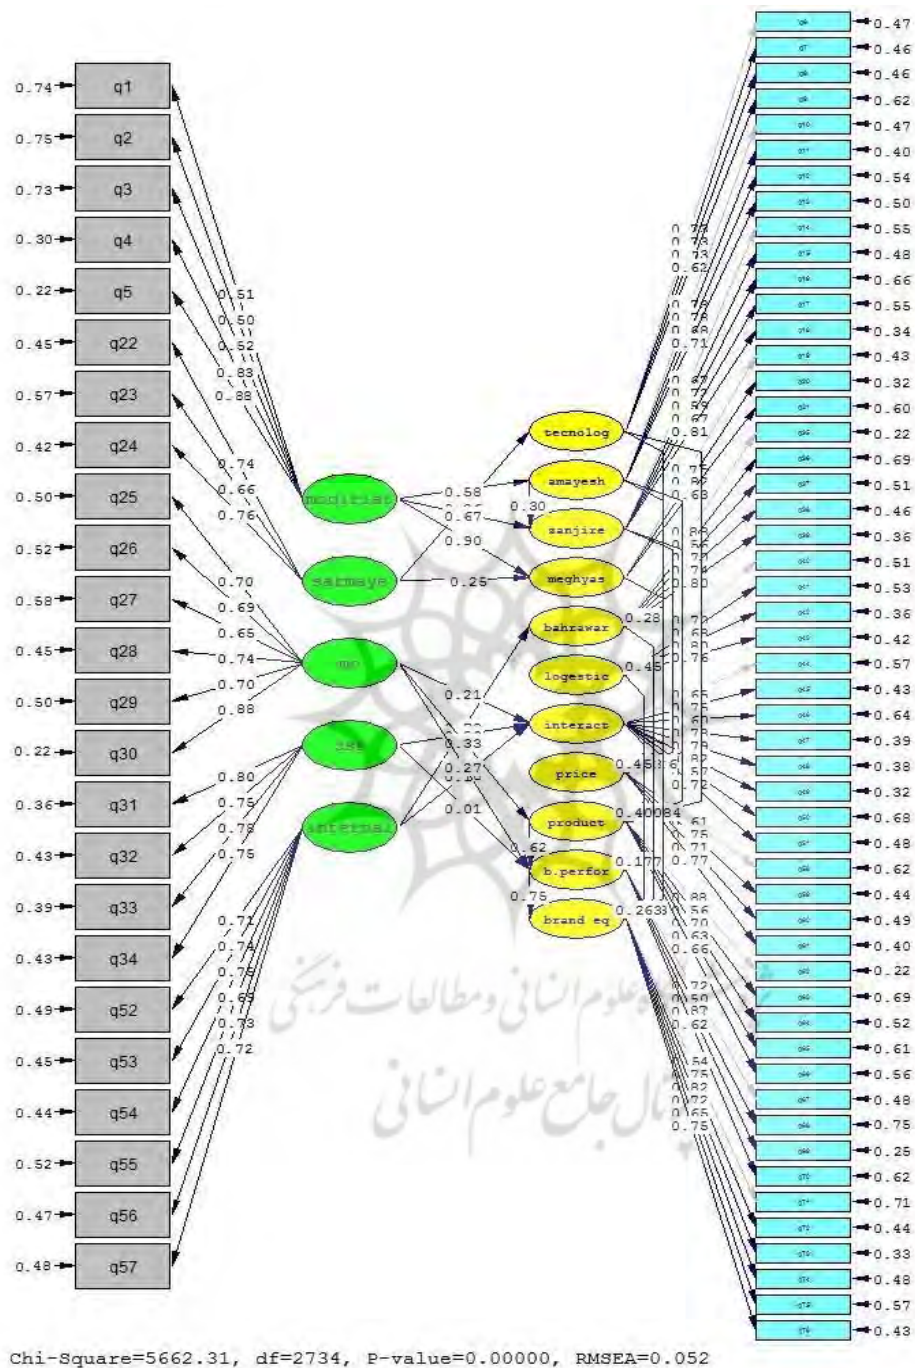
0.74 q1
0.75 q2
0.73 q3
0.30 q4
0.22 q5
0.45 q22
0.57 q23
0.42 q24
0.50 q25
0.52 q26
0.58 q27
0.45 q28
0.50 q29
0.22 q30
0.36 q31
0.43 q32
0.39 q33
0.43 q34
0.49 q52
0.45 q53
0.44 q54
0.52 q55
0.47 q56
0.48 q57

0.51
0.50
0.52
0.83
0.88
0.74
0.66
0.76
0.70
0.69
0.65
0.74
0.70
0.88
0.80
0.75
0.78
0.75
0.71
0.74
0.78
0.69
0.73
0.72

moqiiat
sarmaye
mo
ss
internal

0.58
0.67
0.90
0.25
0.30
0.21
0.33
0.27
0.01
0.62
0.75
0.28
0.45
0.45
0.40
0.17
0.26

tecnolog
amayesh
sanjire
meghyas
bahrawar
logestic
interact
price
product
b.perfor
brand eq

0.73
0.73
0.73
0.62
0.78
0.78
0.68
0.71
0.67
0.77
0.67
0.81
0.75
0.68
0.74
0.80
0.72
0.68
0.80
0.76
0.65
0.75
0.78
0.79
0.82
0.57
0.72
0.61
0.75
0.71
0.77
0.88
0.56
0.70
0.63
0.66
0.72
0.50
0.87
0.62
0.54
0.75
0.82
0.72
0.65
0.75

0.47
0.46
0.46
0.62
0.47
0.40
0.54
0.50
0.55
0.48
0.66
0.55
0.34
0.43
0.32
0.60
0.22
0.69
0.51
0.46
0.36
0.51
0.53
0.36
0.42
0.57
0.43
0.64
0.39
0.38
0.32
0.68
0.48
0.62
0.44
0.49
0.40
0.22
0.69
0.52
0.61
0.56
0.48
0.75
0.25
0.62
0.71
0.44
0.33
0.48
0.57
0.43

Chi-Square=5662.31, df=2734, P-value=0.00000, RMSEA=0.052